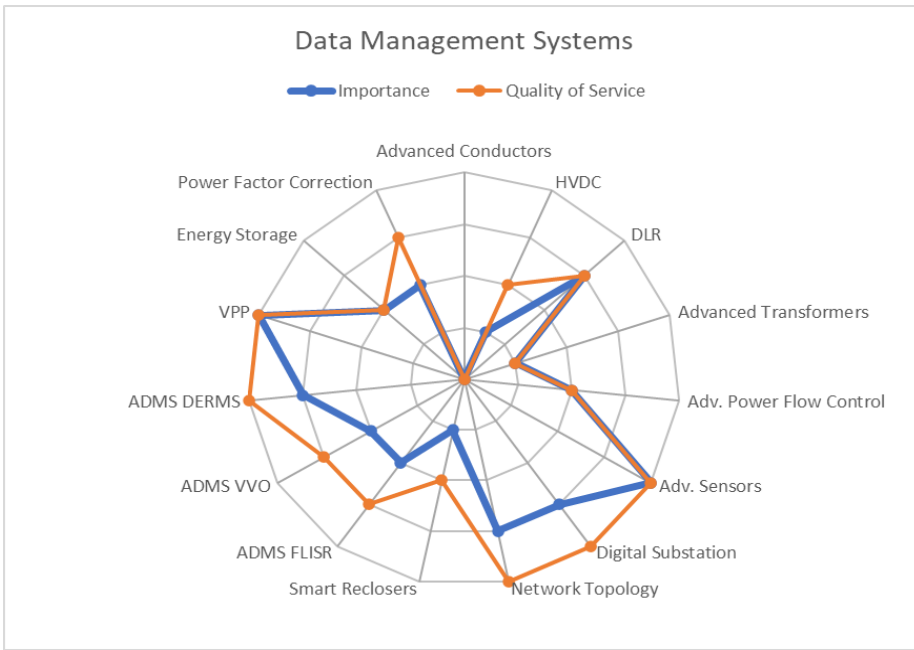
Data Management Systems

Importance
Quality of Service

Advanced Conductors
HVDC
DLR
Advanced Transformers
Adv. Power Flow Control
Adv. Sensors
Digital Substation
Network Topology
Smart Reclosers
ADMS FLISR
ADMS VVO
ADMS DERMS
VPP
Energy Storage
Power Factor Correction